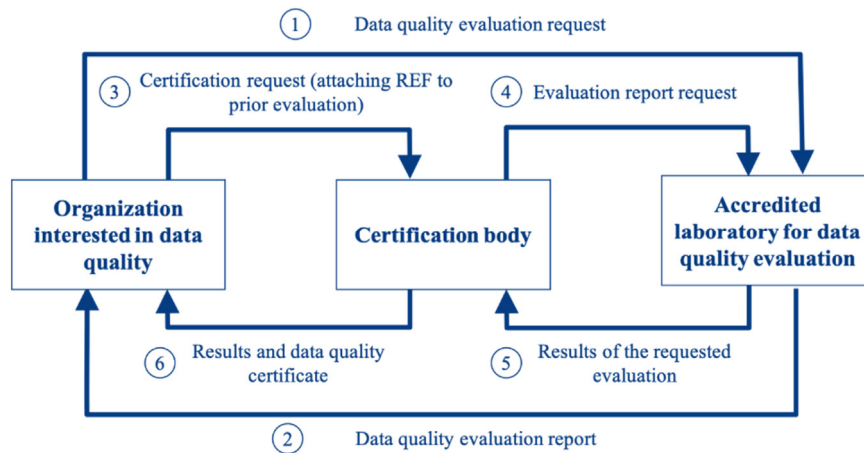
1 Data quality evaluation request

3 Certification request (attaching REF to prior evaluation)

4 Evaluation report request

Organization interested in data quality

Certification body

Accredited laboratory for data quality evaluation

6 Results and data quality certificate

5 Results of the requested evaluation

2 Data quality evaluation report